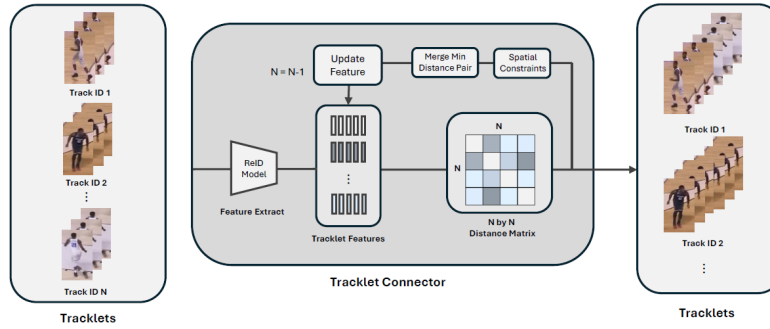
Track ID 1

Track ID 2

⋮

Track ID N

Tracklets

N = N-1

Update Feature

Merge Min Distance Pair

Spatial Constraints

ReID Model

Feature Extract

⋮

Tracklet Features

N

N

N by N Distance Matrix

Tracklet Connector

Track ID 1

Track ID 2

⋮

Tracklets